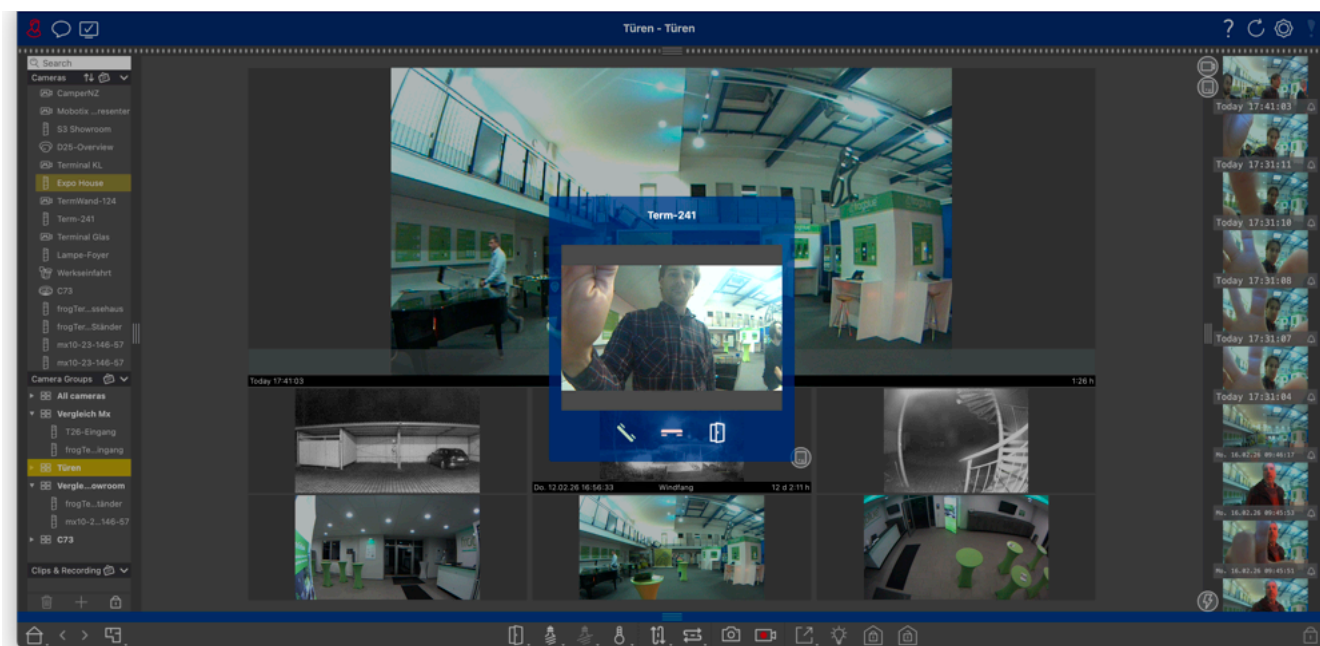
Türen - Türen

Search

Cameras

CamperNZ
Mobotix ...resenter
S3 Showroom
D25-Overview
Terminal KL
Expo House
TermWand-124
Term-241
Terminal Glas
Lampe-Foyer
Werkseinfahrt
C73
frogTer...ssehaus
frogTer...Ständer
mx10-23-146-57
mx10-23-146-57

Camera Groups

All cameras
Vergleich Mx
T26-Eingang
frogTe...ingang
Türen
Vergle...owroom
frogTe...tänder
mx10-2...146-57
C73

Clips & Recording

Term-241

Today 17:41:03

1:26 h

Do. 12.02.26 16:56:33

Windfang

12 d 2:11 h

Today 17:41:03
Today 17:31:11
Today 17:31:10
Today 17:31:08
Today 17:31:07
Today 17:31:04
Mo. 16.02.26 09:40:17
Mo. 16.02.26 09:45:53
Mo. 16.02.26 09:45:51